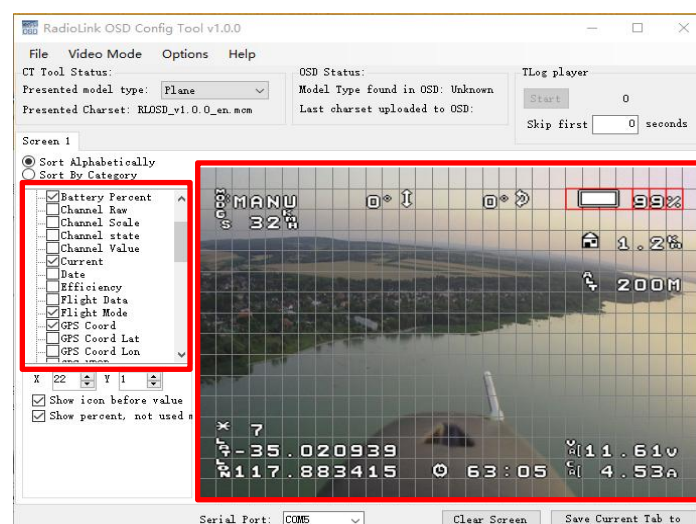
RadioLink OSD Config Tool v1.0.0

File Video Mode Options Help

CT Tool Status:
Presented model type: Plane
Presented Charset: RLOSD_v1.0.0_en.mcm

OSD Status:
Model Type found in OSD: Unknown
Last charset uploaded to OSD:

TLog player
Start 0
Skip first 0 seconds

Screen 1

Sort Alphabetically
Sort By Category

Battery Percent
Channel Raw
Channel Scale
Channel state
Channel Value
Current
Date
Efficiency
Flight Data
Flight Mode
GPS Coord
GPS Coord Lat
GPS Coord Lon

X 22 Y 1
Show icon before value
Show percent, not used m

MANU 0° 0°
32 99%
1.2%
200M
7
-35.020939 11.61v
117.883415 63:05 4.53a

Serial Port: COM5
Clear Screen
Save Current Tab to